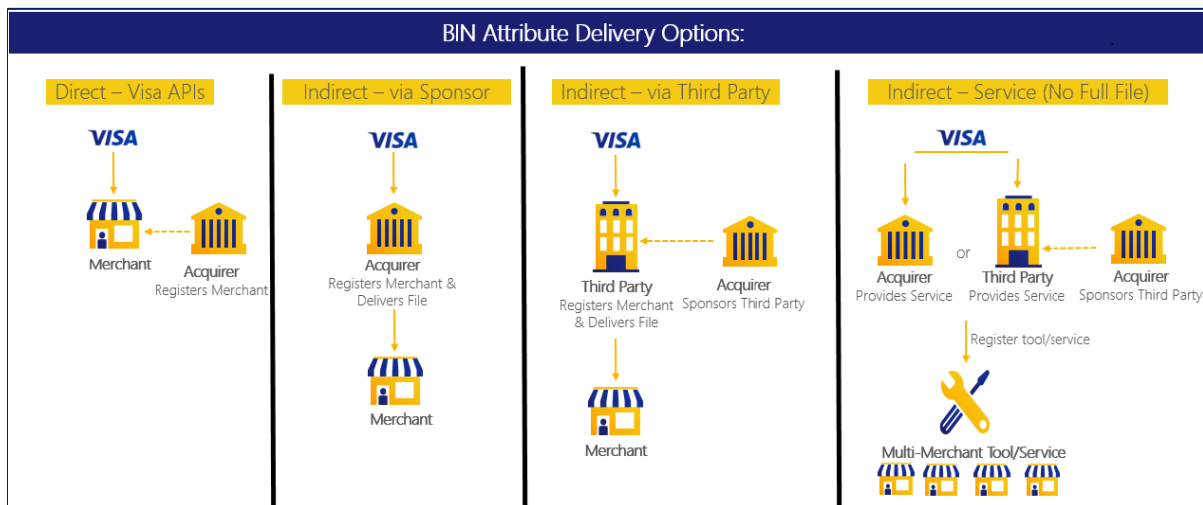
BIN Attribute Delivery Options:

Direct – Visa APIs

VISA

Merchant

Acquirer
Registers Merchant

Indirect – via Sponsor

VISA

Acquirer
Registers Merchant & Delivers File

Merchant

Indirect – via Third Party

VISA

Third Party
Registers Merchant & Delivers File

Acquirer
Sponsors Third Party

Merchant

Indirect – Service (No Full File)

VISA

Acquirer
Provides Service

or

Third Party
Provides Service

Acquirer
Sponsors Third Party

Register tool/service

Multi-Merchant Tool/Service